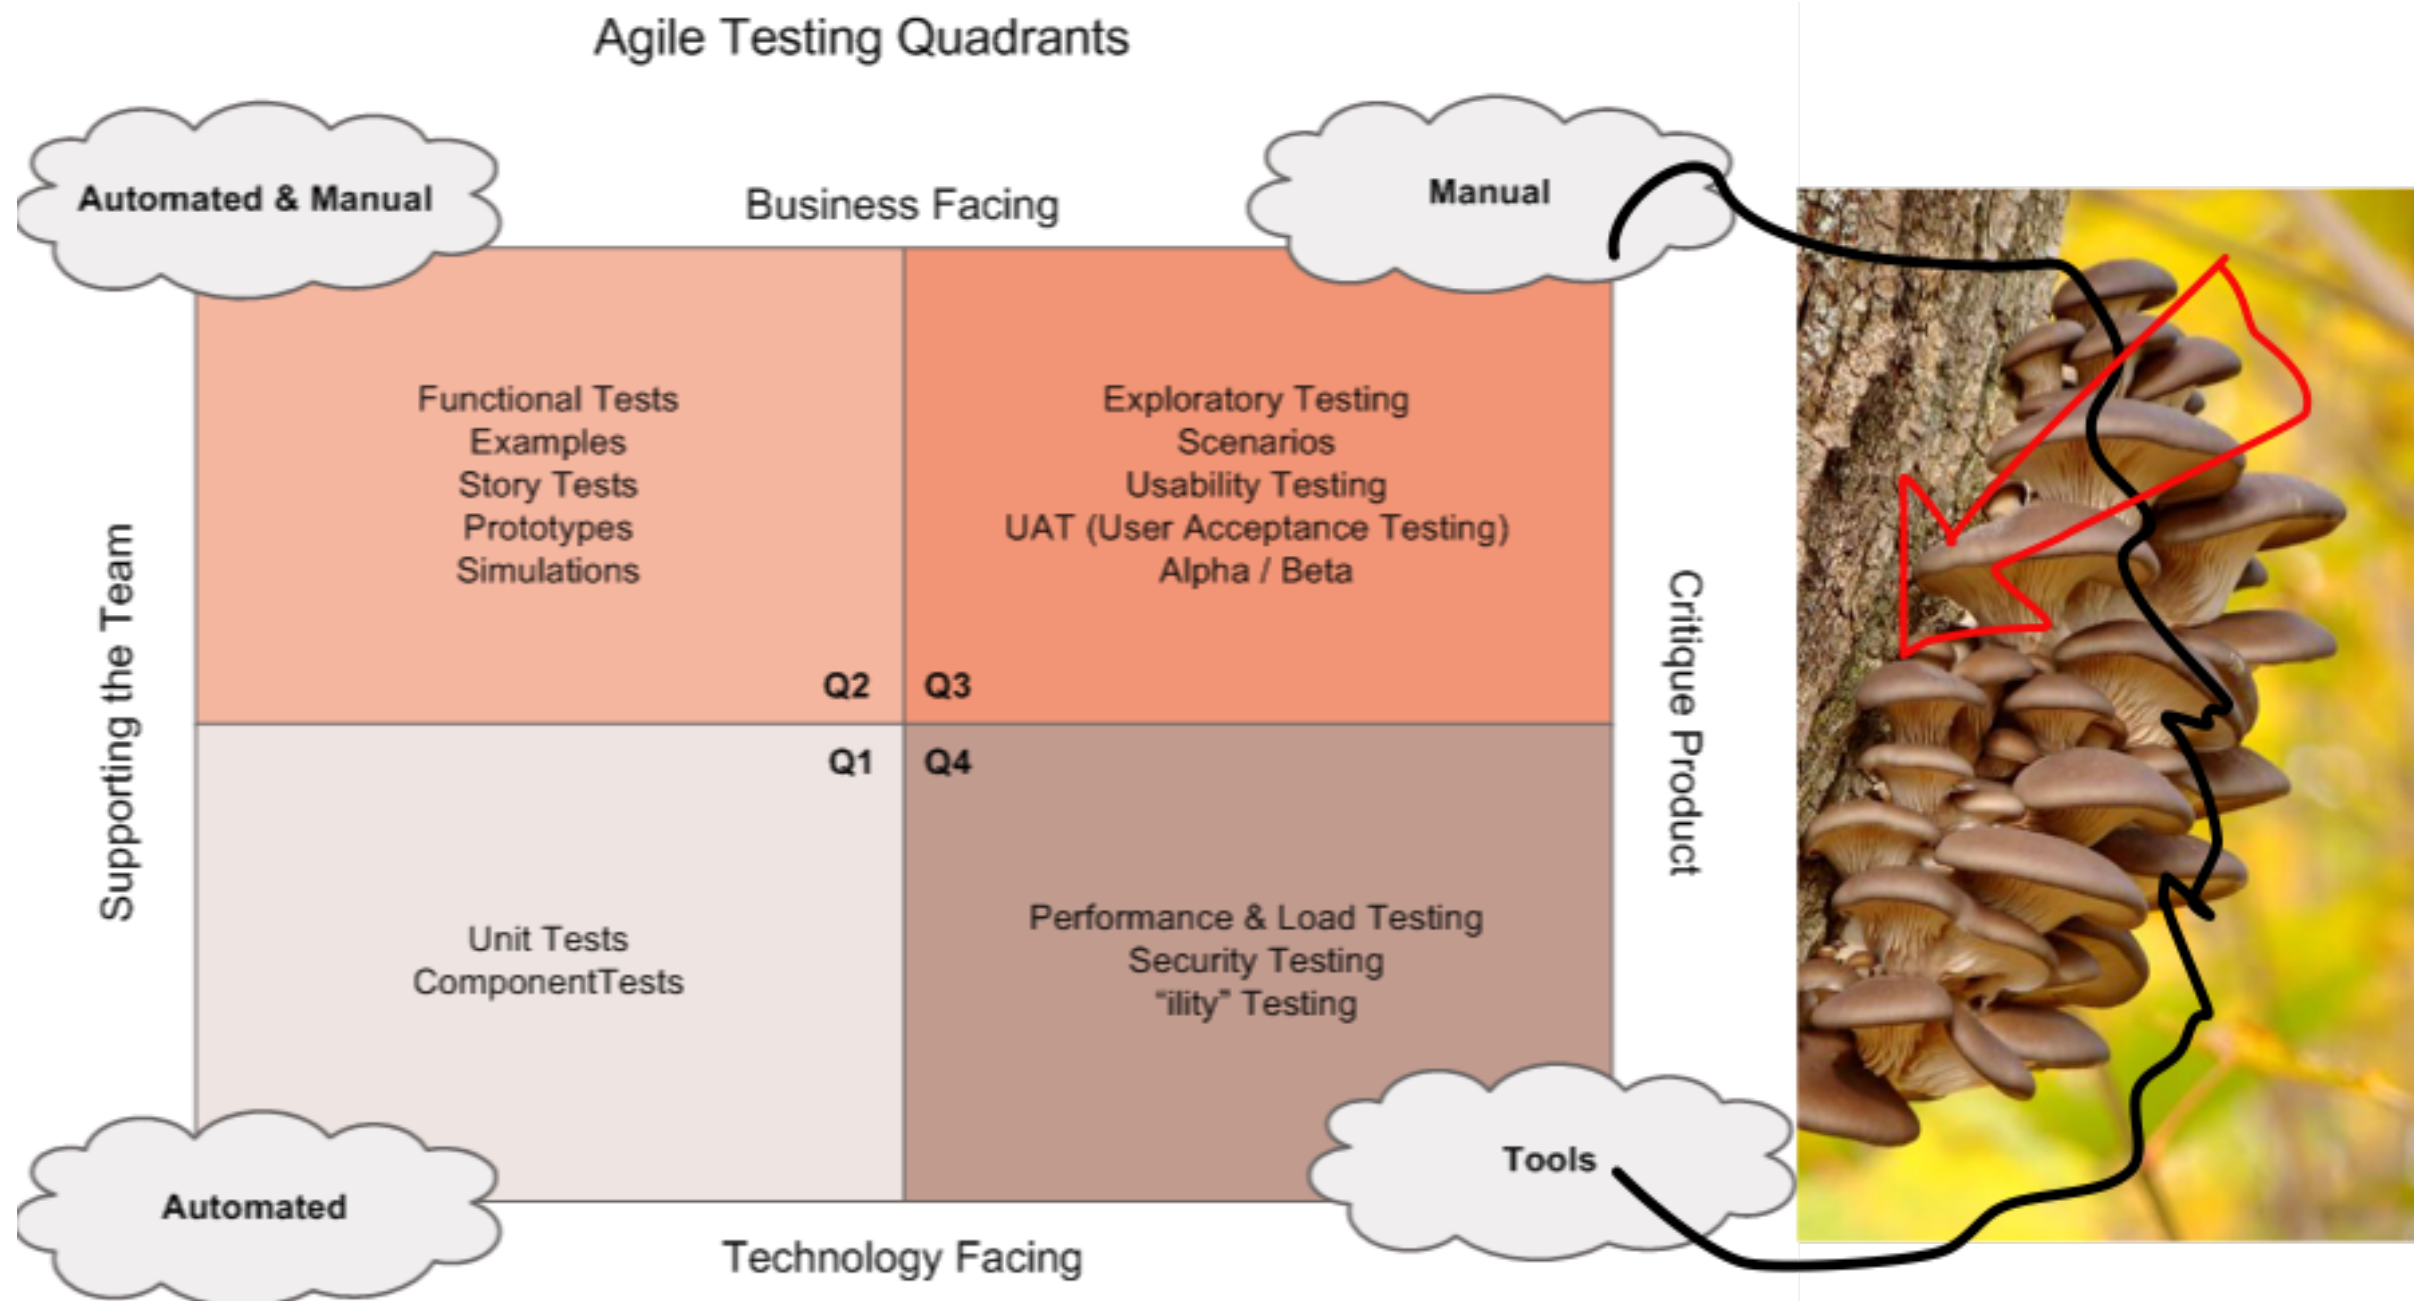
Agile Testing Quadrants

Automated & Manual

Business Facing

Manual

Supporting the Team

Functional Tests
Examples
Story Tests
Prototypes
Simulations

Q2

Q3

Exploratory Testing
Scenarios
Usability Testing
UAT (User Acceptance Testing)
Alpha / Beta

Critique Product

Q1

Q4

Unit Tests
ComponentTests

Performance & Load Testing
Security Testing
"ility" Testing

Automated

Tools

Technology Facing